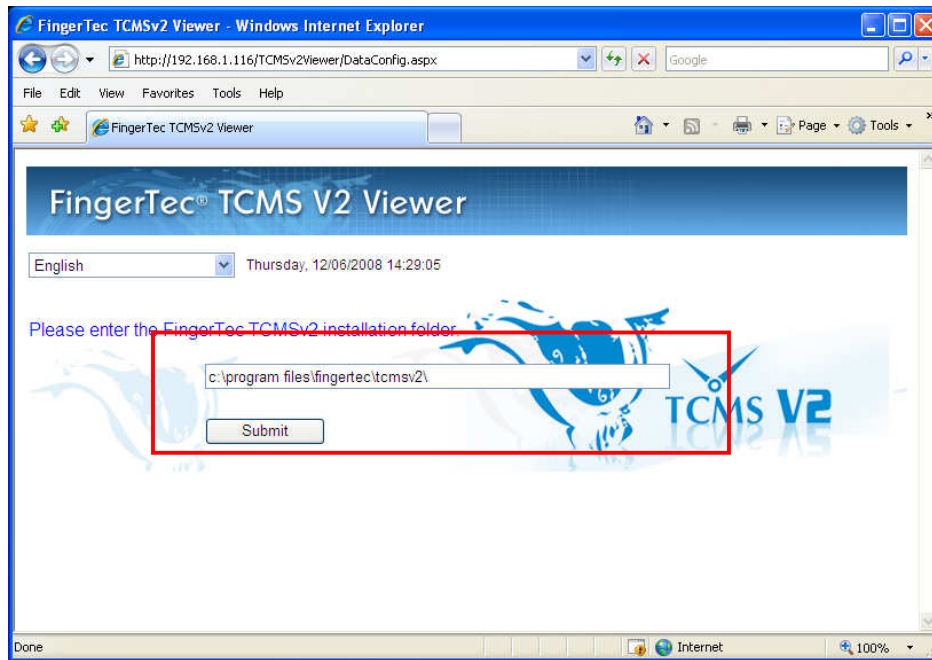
FingerTec TCMSv2 Viewer - Windows Internet Explorer

http://192.168.1.116/TCMSv2Viewer/DataConfig.aspx

Google

File Edit View Favorites Tools Help

FingerTec TCMSv2 Viewer

Page Tools

FingerTec® TCMS V2 Viewer

English

Thursday, 12/06/2008 14:29:05

Please enter the FingerTec TCMSv2 installation folder.

c:\program files\fingertec\tcmsv2\

Submit

TCMS V2

Done

Internet

100%